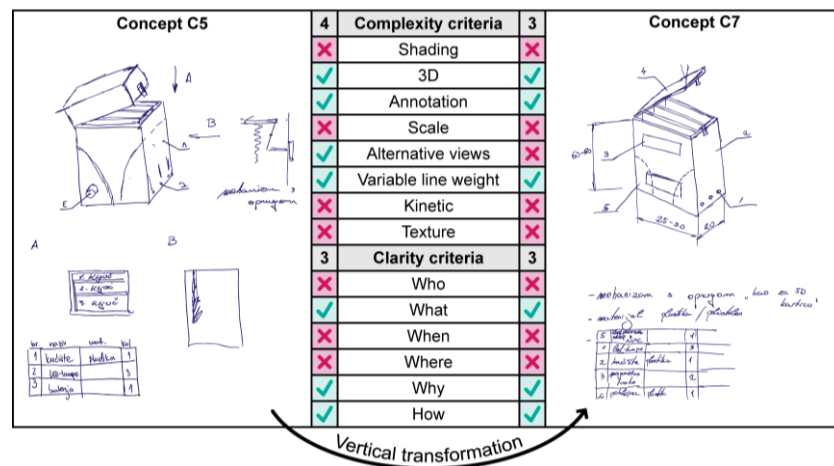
Concept C5

A

B

A

B

Concept C7

| 4 | Complexity criteria | 3 |
|---|---|---|
| ✗ | Shading | ✗ |
| ✓ | 3D | ✓ |
| ✓ | Annotation | ✓ |
| ✗ | Scale | ✗ |
| ✓ | Alternative views | ✗ |
| ✓ | Variable line weight | ✓ |
| ✗ | Kinetic | ✗ |
| ✗ | Texture | ✗ |
| 3 | Clarity criteria | 3 |
| ✗ | Who | ✗ |
| ✓ | What | ✓ |
| ✗ | When | ✗ |
| ✗ | Where | ✗ |
| ✓ | Why | ✓ |
| ✓ | How | ✓ |

Vertical transformation

1

2

3

4

5

6

25-30

20

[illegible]